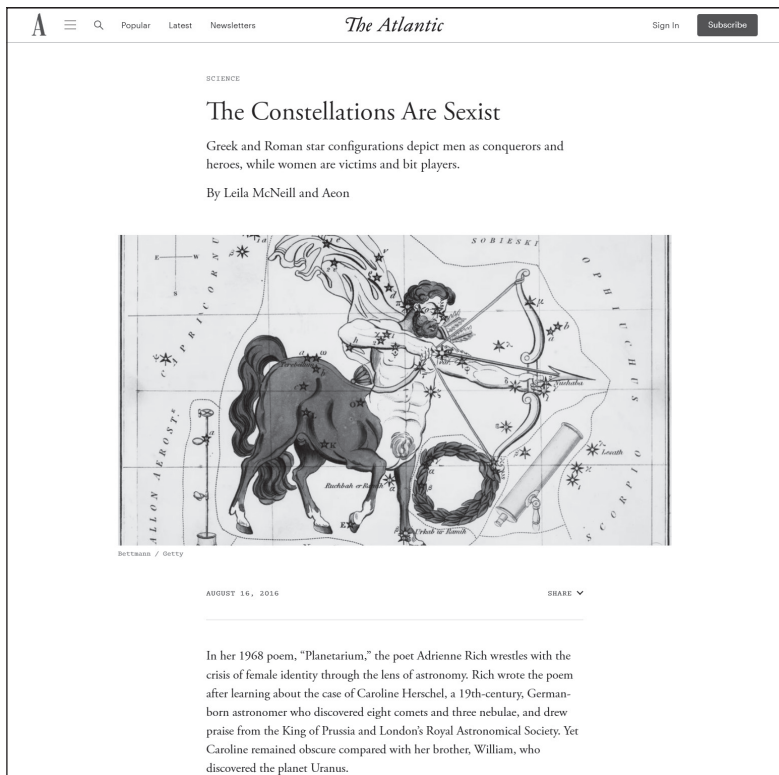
A Popular Latest Newsletters The Atlantic Sign In Subscribe

SCIENCE

The Constellations Are Sexist

Greek and Roman star configurations depict men as conquerors and heroes, while women are victims and bit players.

By Leila McNeill and Aeon

SOBIESKI

OPHIUCHUS

CAPRICORNUS

BALLON AEROST.

SCORPIO

Ruchbah or Rami

Urkab or Ramih

Nushaba

Lesath

Bettmann / Getty

AUGUST 16, 2016

SHARE

In her 1968 poem, "Planetarium," the poet Adrienne Rich wrestles with the crisis of female identity through the lens of astronomy. Rich wrote the poem after learning about the case of Caroline Herschel, a 19th-century, German-born astronomer who discovered eight comets and three nebulae, and drew praise from the King of Prussia and London's Royal Astronomical Society. Yet Caroline remained obscure compared with her brother, William, who discovered the planet Uranus.